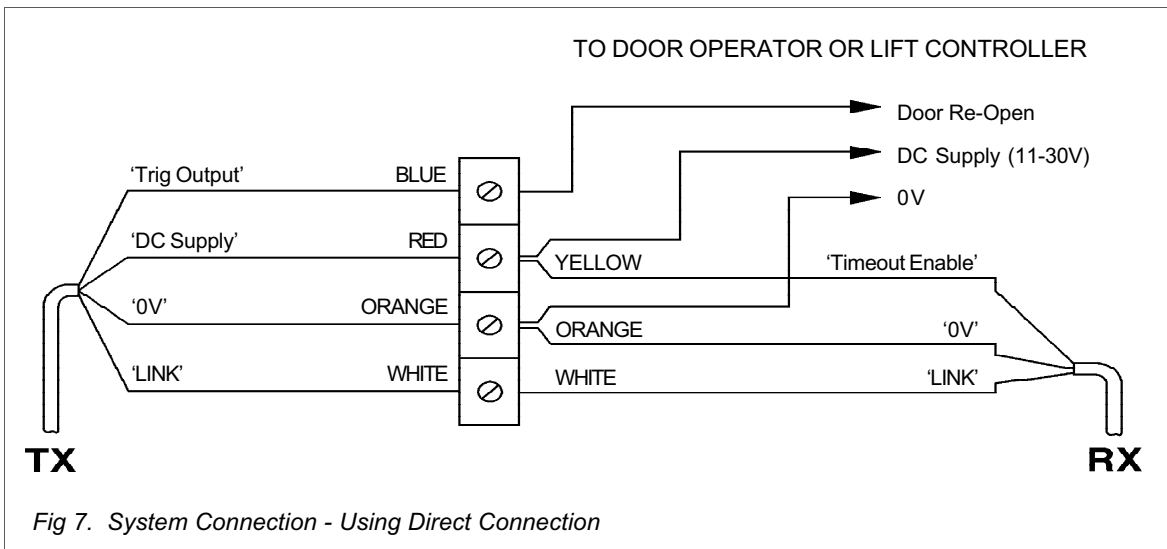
TO DOOR OPERATOR OR LIFT CONTROLLER

Door Re-Open

DC Supply (11-30V)

0V

'Trig Output' BLUE

'DC Supply' RED

YELLOW 'Timeout Enable'

'0V' ORANGE

ORANGE '0V'

'LINK' WHITE

WHITE 'LINK'

TX

RX

Fig 7. System Connection - Using Direct Connection